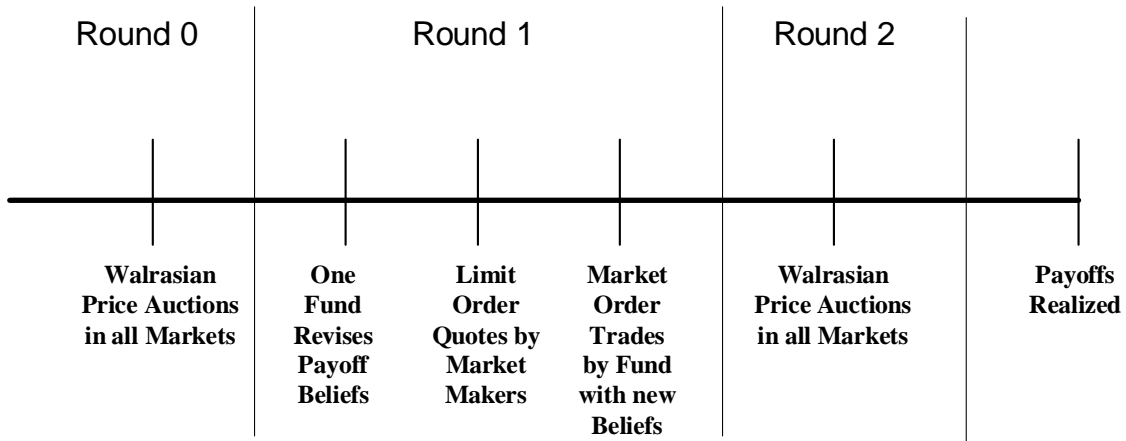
Round 0

Round 1

Round 2

Walrasian Price Auctions in all Markets

One Fund Revises Payoff Beliefs

Limit Order Quotes by Market Makers

Market Order Trades by Fund with new Beliefs

Walrasian Price Auctions in all Markets

Payoffs Realized